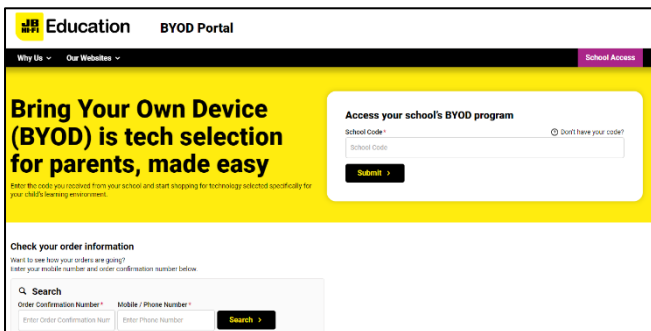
JB HI-FI Education BYOD Portal

Why Us ⌄ Our Websites ⌄

School Access

Bring Your Own Device (BYOD) is tech selection for parents, made easy

Enter the code you received from your school and start shopping for technology selected specifically for your child's learning environment.

Access your school's BYOD program

School Code*

Don't have your code?

School Code

Submit ›

Check your order information

Want to see how your orders are going?
Enter your mobile number and order confirmation number below.

Search

Order Confirmation Number*

Mobile / Phone Number*

Enter Order Confirmation Num

Enter Phone Number

Search ›